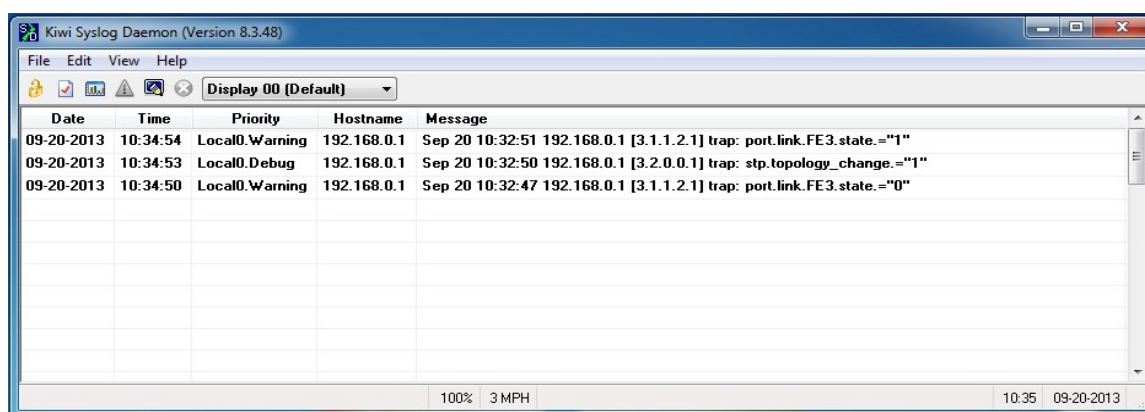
Kiwi Syslog Daemon (Version 8.3.48)

File Edit View Help

Display 00 (Default)

| Date | Time | Priority | Hostname | Message |
|---|---|---|---|---|
| 09-20-2013 | 10:34:54 | Local0.Warning | 192.168.0.1 | Sep 20 10:32:51 192.168.0.1 [3.1.1.2.1] trap: port.link.FE3.state.="1" |
| 09-20-2013 | 10:34:53 | Local0.Debug | 192.168.0.1 | Sep 20 10:32:50 192.168.0.1 [3.2.0.0.1] trap: stp.topology_change.="1" |
| 09-20-2013 | 10:34:50 | Local0.Warning | 192.168.0.1 | Sep 20 10:32:47 192.168.0.1 [3.1.1.2.1] trap: port.link.FE3.state.="0" |

100% 3 MPH 10:35 09-20-2013